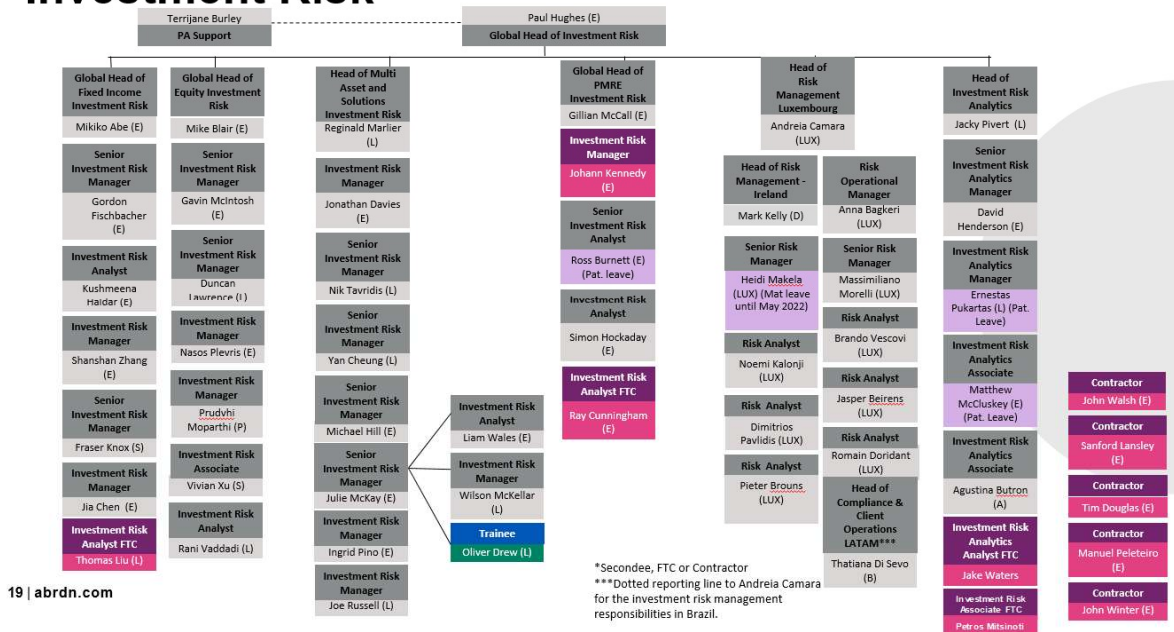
Investment Risk

Terrijane Burley
PA Support

Paul Hughes (E)
Global Head of Investment Risk

Global Head of Fixed Income Investment Risk
Mikiko Abe (E)

Senior Investment Risk Manager
Gordon Fischbacher (E)

Investment Risk Analyst
Kushmeena Haidar (E)

Investment Risk Manager
Shanshan Zhang (E)

Senior Investment Risk Manager
Fraser Knox (S)

Investment Risk Manager
Jia Chen (E)

Investment Risk Analyst FTC
Thomas Liu (L)

Global Head of Equity Investment Risk
Mike Blair (E)

Senior Investment Risk Manager
Gavin McIntosh (E)

Senior Investment Risk Manager
Duncan Lawrence (L)

Investment Risk Manager
Nasos Plevris (E)

Investment Risk Manager
Prudvhi Moparthi (P)

Investment Risk Associate
Vivian Xu (S)

Investment Risk Analyst
Rani Vaddadi (L)

Head of Multi Asset and Solutions Investment Risk
Reginald Marlier (L)

Investment Risk Manager
Jonathan Davies (E)

Senior Investment Risk Manager
Nik Tavridis (L)

Senior Investment Risk Manager
Yan Cheung (L)

Senior Investment Risk Manager
Michael Hill (E)

Senior Investment Risk Manager
Julie McKay (E)

Investment Risk Manager
Ingrid Pino (E)

Investment Risk Manager
Joe Russell (L)

Investment Risk Analyst
Liam Wales (E)

Investment Risk Manager
Wilson McKellar (L)

Trainee
Oliver Drew (L)

Global Head of PMRE Investment Risk
Gillian McCall (E)

Investment Risk Manager
Johann Kennedy (E)

Senior Investment Risk Analyst
Ross Burnett (E) (Pat. leave)

Investment Risk Analyst
Simon Hockaday (E)

Investment Risk Analyst FTC
Ray Cunningham (E)

Head of Risk Management Luxembourg
Andreia Camara (LUX)

Head of Risk Management - Ireland
Mark Kelly (D)

Senior Risk Manager
Heidi Makela (LUX) (Mat leave until May 2022)

Risk Analyst
Noemi Kalonji (LUX)

Risk Analyst
Dimitrios Pavlidis (LUX)

Risk Analyst
Pieter Brouns (LUX)

Risk Operational Manager
Anna Bagkeri (LUX)

Senior Risk Manager
Massimiliano Morelli (LUX)

Risk Analyst
Brando Vescovi (LUX)

Risk Analyst
Jasper Beirens (LUX)

Risk Analyst
Romain Doridant (LUX)

Head of Compliance & Client Operations LATAM***
Thatiana Di Sevo (B)

Head of Investment Risk Analytics
Jacky Pivert (L)

Senior Investment Risk Analytics Manager
David Henderson (E)

Investment Risk Analytics Manager
Ernestas Pukartas (L) (Pat. Leave)

Investment Risk Analytics Associate
Matthew McCluskey (E) (Pat. Leave)

Investment Risk Analytics Associate
Agustina Butron (A)

Investment Risk Analytics Analyst FTC
Jake Waters

Investment Risk Associate FTC
Petros Mitsinoti

Contractor
John Walsh (E)

Contractor
Sanford Lansley (E)

Contractor
Tim Douglas (E)

Contractor
Manuel Peleteiro (E)

Contractor
John Winter (E)

*Secondee, FTC or Contractor
***Dotted reporting line to Andreia Camara for the investment risk management responsibilities in Brazil.

19 | abrdn.com